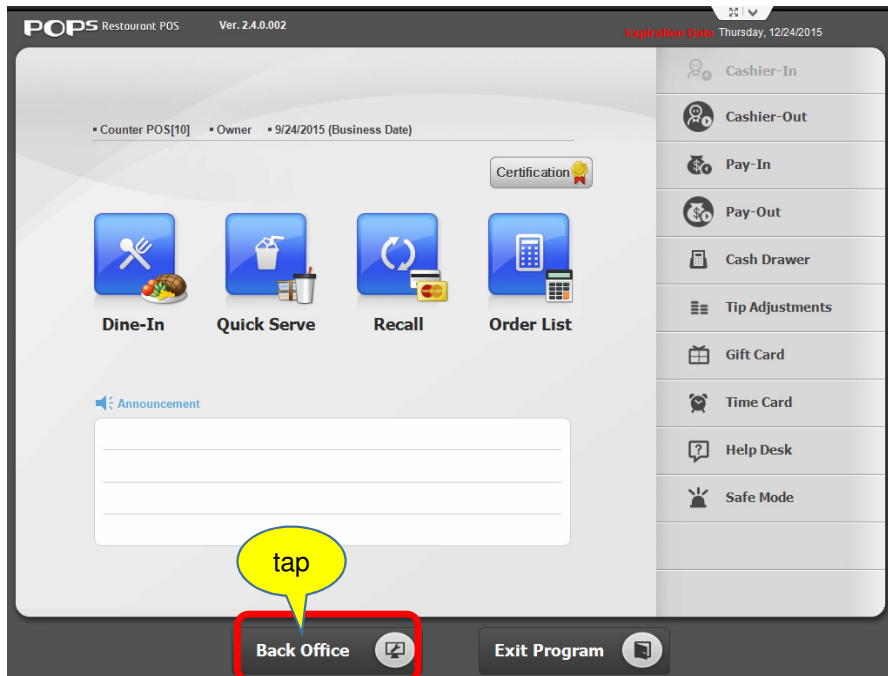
POPS Restaurant POS Ver. 2.4.0.002

Expiration Date Thursday, 12/24/2015

▪ Counter POS[10] ▪ Owner ▪ 9/24/2015 (Business Date)

Certification

Dine-In

Quick Serve

Recall

Order List

Announcement

Cashier-In

Cashier-Out

Pay-In

Pay-Out

Cash Drawer

Tip Adjustments

Gift Card

Time Card

Help Desk

Safe Mode

tap

Back Office

Exit Program